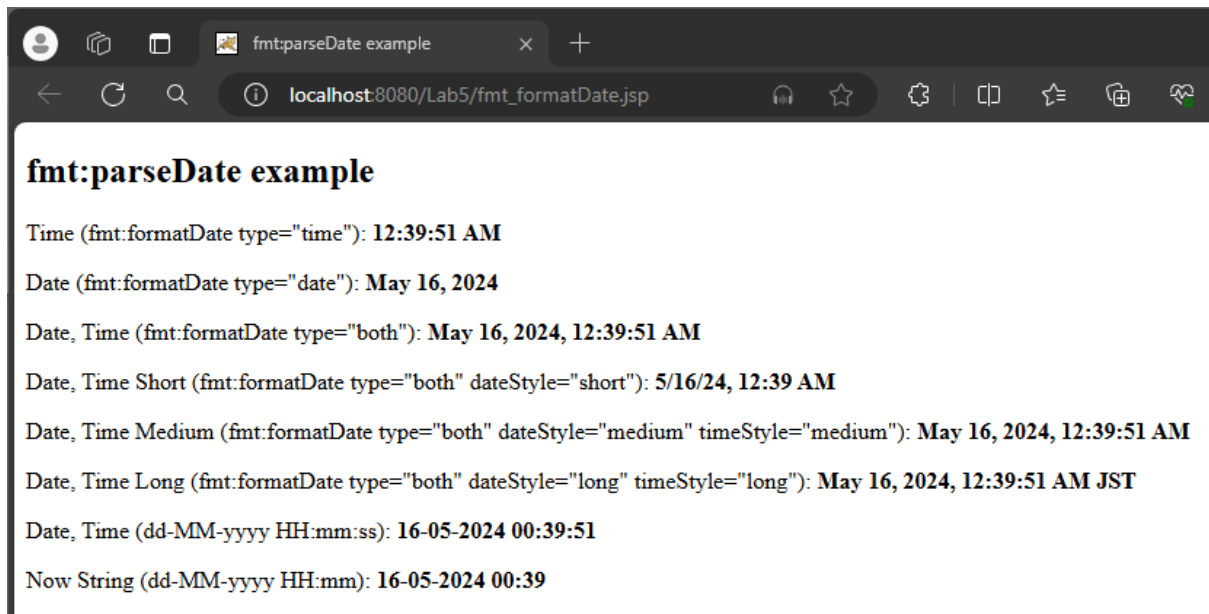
fmt:parseDate example

localhost:8080/Lab5/fmt_formatDate.jsp

fmt:parseDate example

Time (fmt:formatDate type="time"): **12:39:51 AM**

Date (fmt:formatDate type="date"): **May 16, 2024**

Date, Time (fmt:formatDate type="both"): **May 16, 2024, 12:39:51 AM**

Date, Time Short (fmt:formatDate type="both" dateStyle="short"): **5/16/24, 12:39 AM**

Date, Time Medium (fmt:formatDate type="both" dateStyle="medium" timeStyle="medium"): **May 16, 2024, 12:39:51 AM**

Date, Time Long (fmt:formatDate type="both" dateStyle="long" timeStyle="long"): **May 16, 2024, 12:39:51 AM JST**

Date, Time (dd-MM-yyyy HH:mm:ss): **16-05-2024 00:39:51**

Now String (dd-MM-yyyy HH:mm): **16-05-2024 00:39**